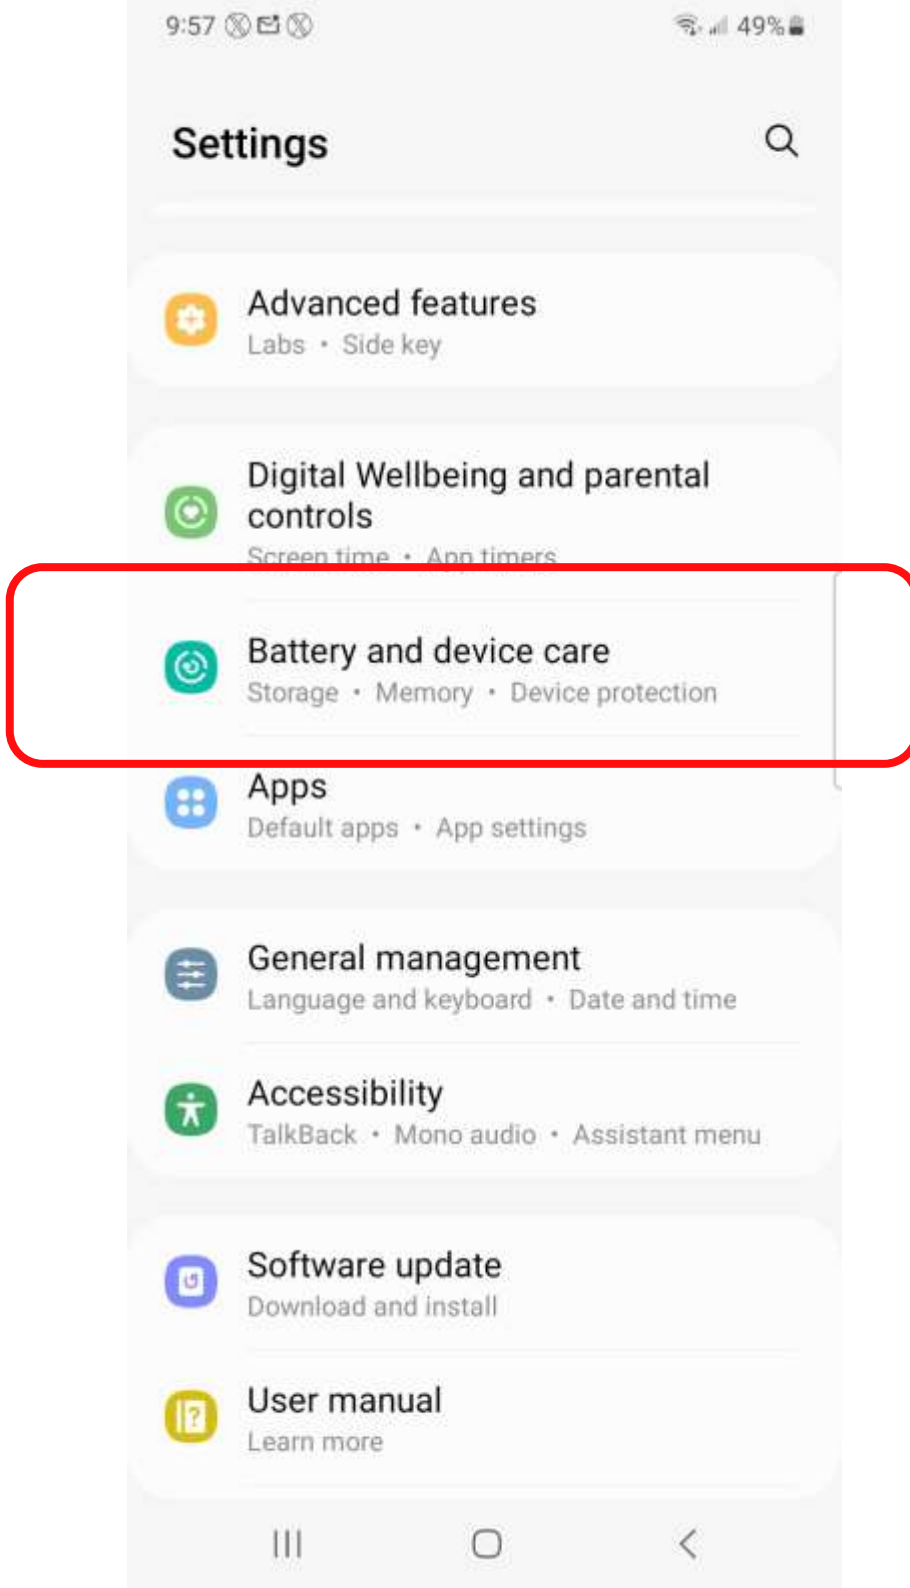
9:57 49%

Settings

Advanced features
Labs • Side key

Digital Wellbeing and parental controls
Screen time • App timers

Battery and device care
Storage • Memory • Device protection

Apps
Default apps • App settings

General management
Language and keyboard • Date and time

Accessibility
TalkBack • Mono audio • Assistant menu

Software update
Download and install

User manual
Learn more